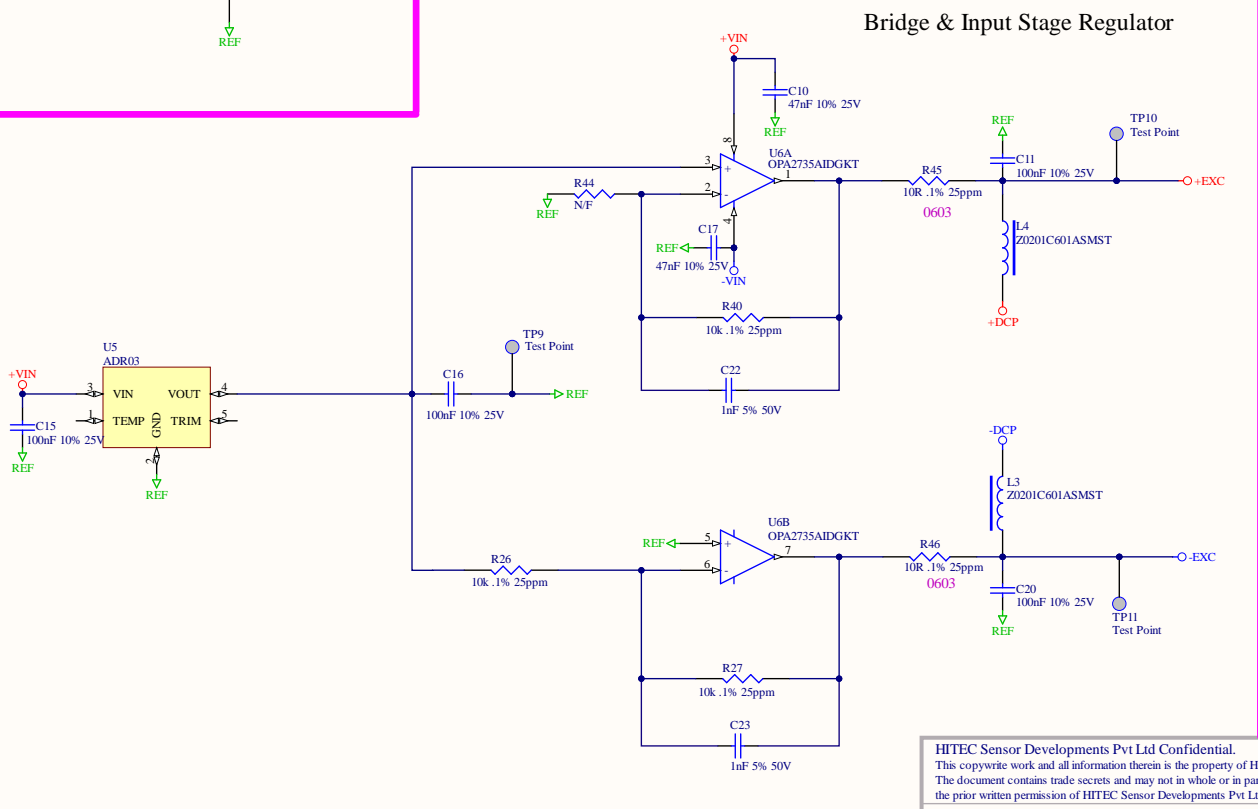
REF

Bridge & Input Stage Regulator

+VIN
C10
47nF 10% 25V
REF
8
U6A
OPA2735AIDGKT
3
2
1
4
R44
N/F
REF
C17
REF
47nF 10% 25V
-VIN
R45
10R .1% 25ppm
0603
REF
C11
100nF 10% 25V
TP10
Test Point
+EXC
L4
Z0201C601ASMST
+DCP
R40
10k .1% 25ppm
C22
1nF 5% 50V
TP9
Test Point
U5
ADR03
+VIN
3 VIN
VOUT 4
1 TEMP
TRIM 5
GND
2
C15
100nF 10% 25V
REF
REF
C16
100nF 10% 25V
REF
-DCP
L3
Z0201C601ASMST
U6B
OPA2735AIDGKT
REF
5
6
7
R26
10k .1% 25ppm
R46
10R .1% 25ppm
0603
-EXC
C20
100nF 10% 25V
REF
TP11
Test Point
R27
10k .1% 25ppm
C23
1nF 5% 50V

HITEC Sensor Developments Pvt Ltd Confidential.
This copywrite work and all information therein is the property of H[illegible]
The document contains trade secrets and may not in whole or in par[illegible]
the prior written permission of HITEC Sensor Developments Pvt Lt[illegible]